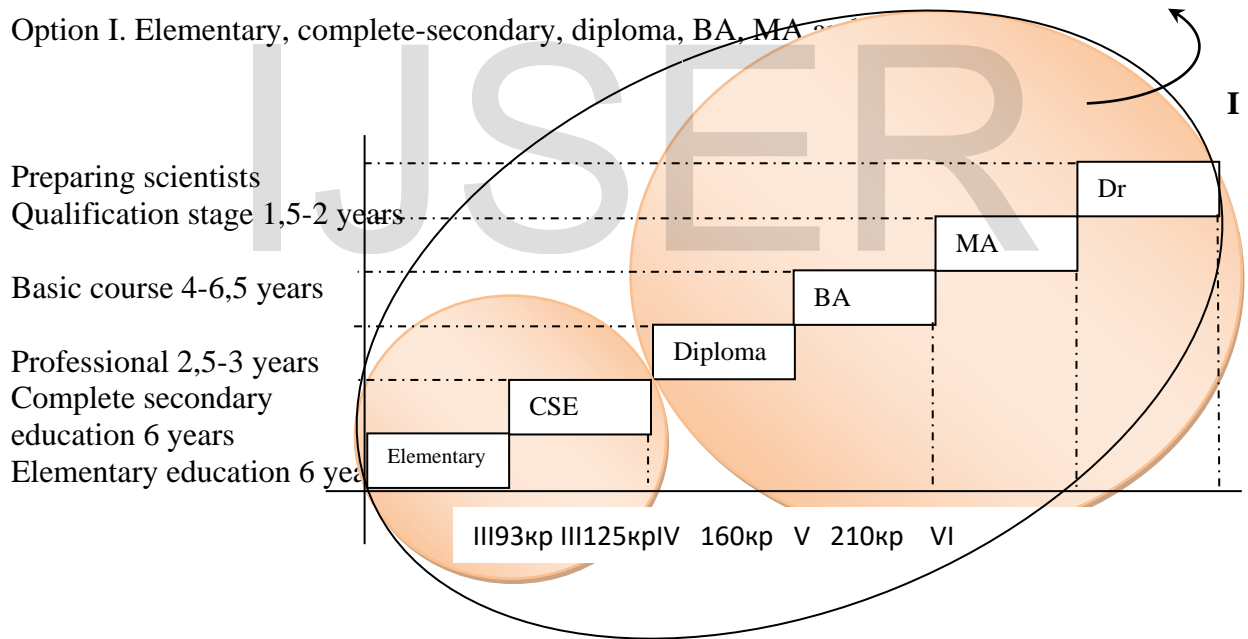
Option I. Elementary, complete-secondary, diploma, BA, MA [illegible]

IJSER

I

Preparing scientists
Qualification stage 1,5-2 years

Basic course 4-6,5 years

Professional 2,5-3 years
Complete secondary education 6 years
Elementary education 6 yea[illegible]

Dr

MA

BA

Diploma

CSE

Elementary

III93кр III125крIV 160кр V 210кр VI